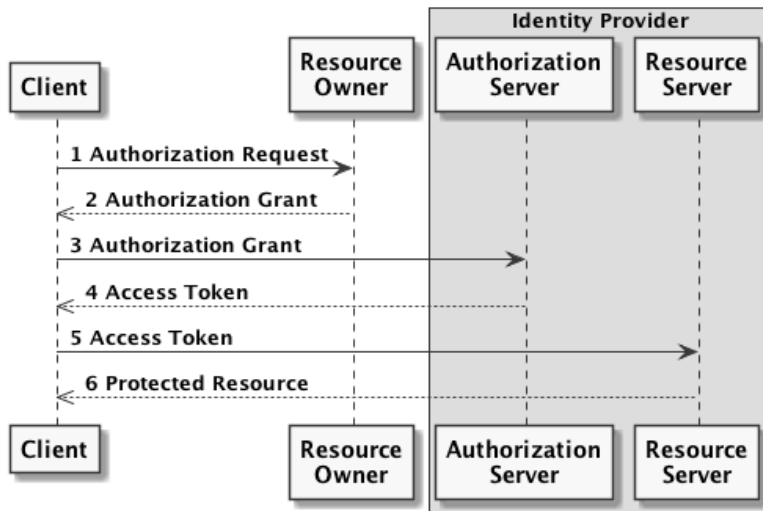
Identity Provider

Client

Resource Owner

Authorization Server

Resource Server

1 Authorization Request

2 Authorization Grant

3 Authorization Grant

4 Access Token

5 Access Token

6 Protected Resource

Client

Resource Owner

Authorization Server

Resource Server